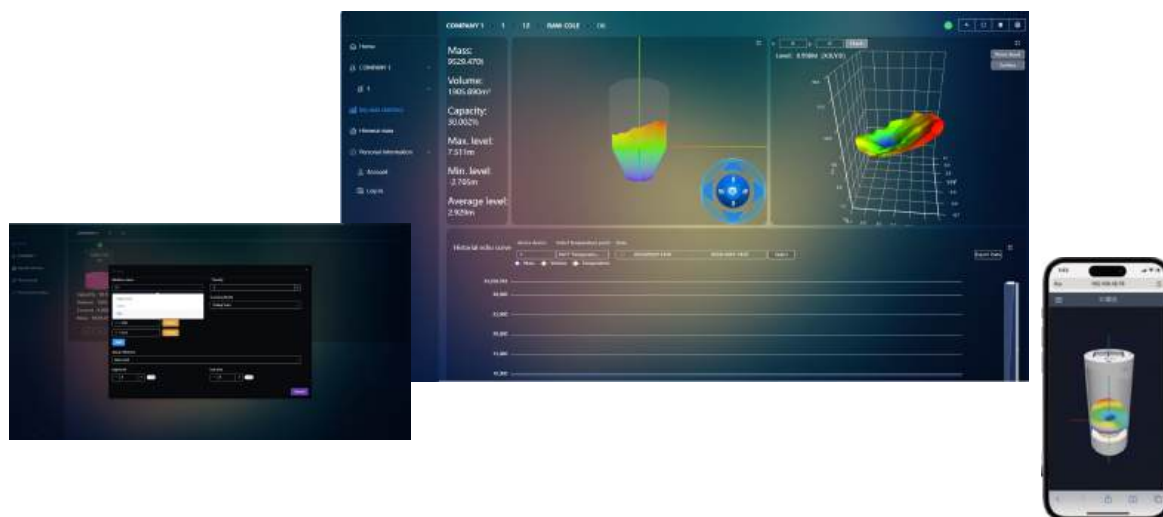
COMPANY 1 1 12 BAM COLE

Home

COMPANY 1

1

Historical data

Personal information

Account

Log in

Mass:
9529.470t

Volume:
1905.890m³

Capacity:
30.002%

Max. level:
7.511m

Min. level:
2.705m

Average level:
2.929m

Level: 8.958m (X,Y,V,D)

Historical silo curve

Mass Volume Temperature

Export data

Capacity
Volume
Content
Mass